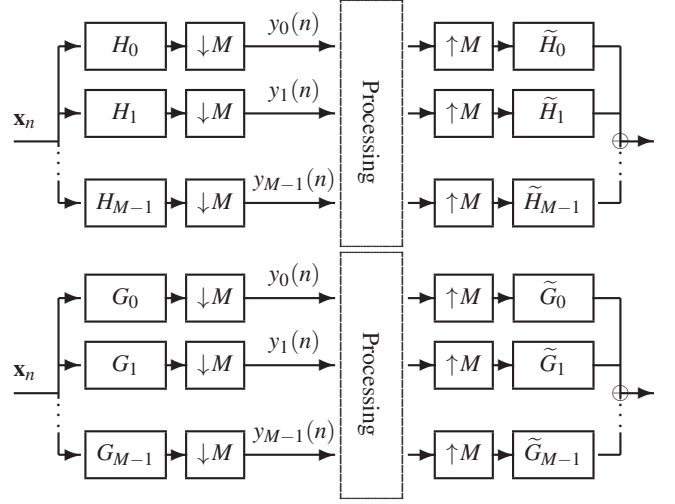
$\mathbf{x}_n$

$H_0$ $\downarrow M$ $y_0(n)$

$H_1$ $\downarrow M$ $y_1(n)$

$H_{M-1}$ $\downarrow M$ $y_{M-1}(n)$

Processing

$\uparrow M$ $\widetilde{H}_0$

$\uparrow M$ $\widetilde{H}_1$

$\uparrow M$ $\widetilde{H}_{M-1}$

$\oplus$

$\mathbf{x}_n$

$G_0$ $\downarrow M$ $y_0(n)$

$G_1$ $\downarrow M$ $y_1(n)$

$G_{M-1}$ $\downarrow M$ $y_{M-1}(n)$

Processing

$\uparrow M$ $\widetilde{G}_0$

$\uparrow M$ $\widetilde{G}_1$

$\uparrow M$ $\widetilde{G}_{M-1}$

$\oplus$